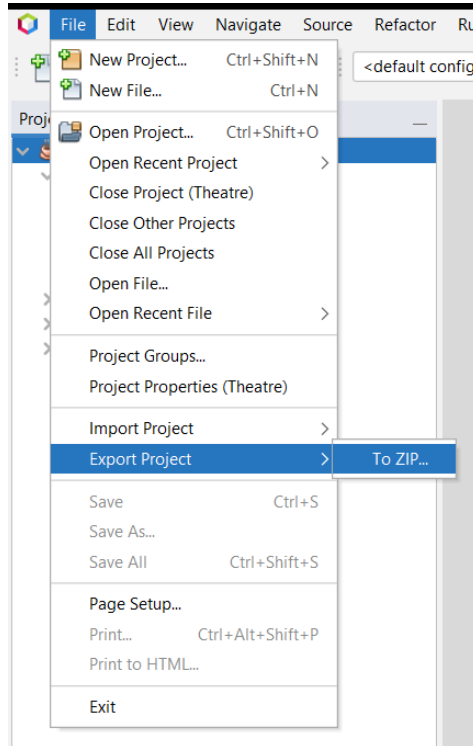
File Edit View Navigate Source Refactor Ru

<default config

Proj

New Project... Ctrl+Shift+N
New File... Ctrl+N

Open Project... Ctrl+Shift+O
Open Recent Project
Close Project (Theatre)
Close Other Projects
Close All Projects
Open File...
Open Recent File

Project Groups...
Project Properties (Theatre)

Import Project
Export Project
To ZIP...

Save Ctrl+S
Save As...
Save All Ctrl+Shift+S

Page Setup...
Print... Ctrl+Alt+Shift+P
Print to HTML...

Exit